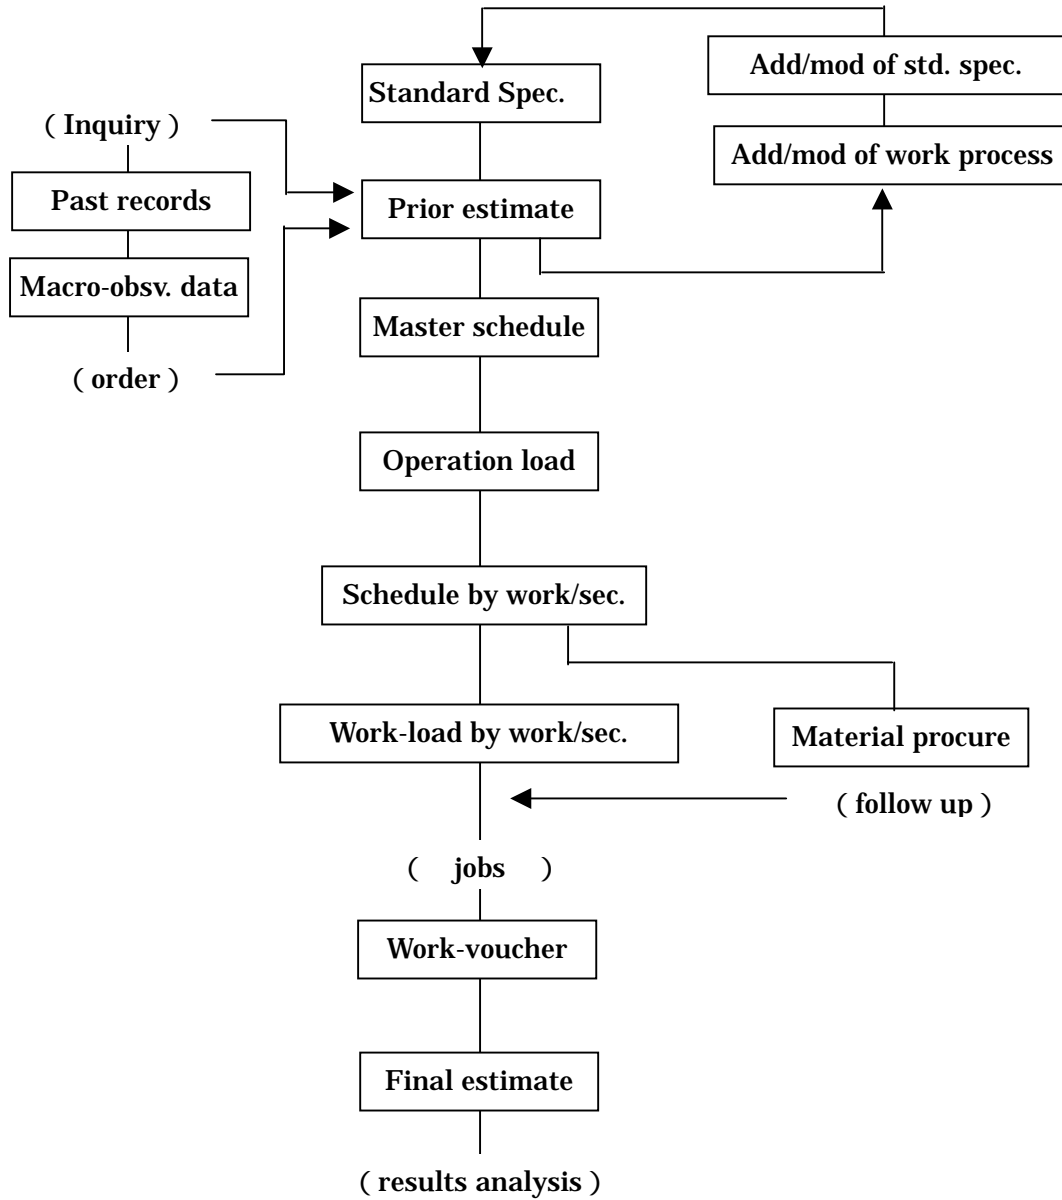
Add/mod of std. spec.

Standard Spec.

Add/mod of work process

( Inquiry )

Past records

Prior estimate

Macro-obsv. data

Master schedule

( order )

Operation load

Schedule by work/sec.

Work-load by work/sec.

Material procure

( follow up )

( jobs )

Work-voucher

Final estimate

( results analysis )